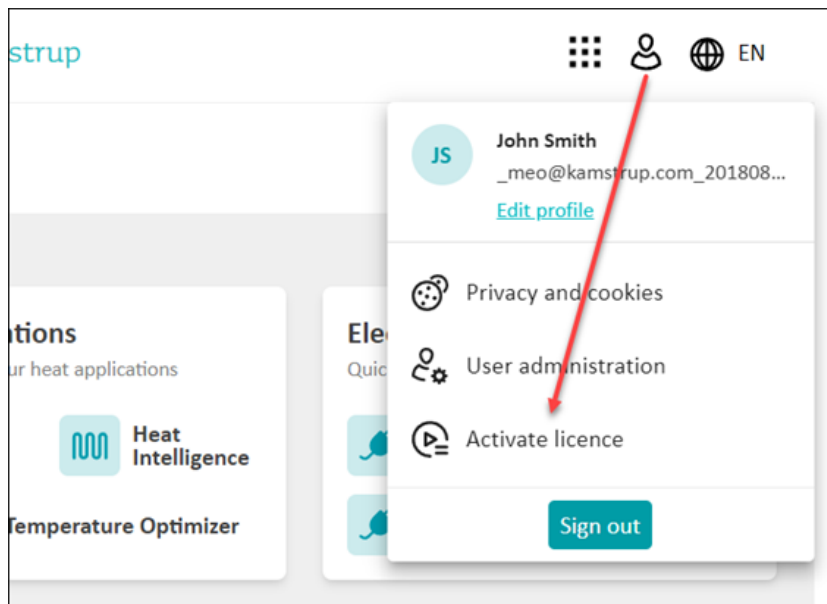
strup

EN

JS

John Smith

_meo@kamstrup.com_201808...

Edit profile

Privacy and cookies

User administration

Activate licence

Sign out

tions

ur heat applications

Heat Intelligence

Temperature Optimizer

Ele

Quic